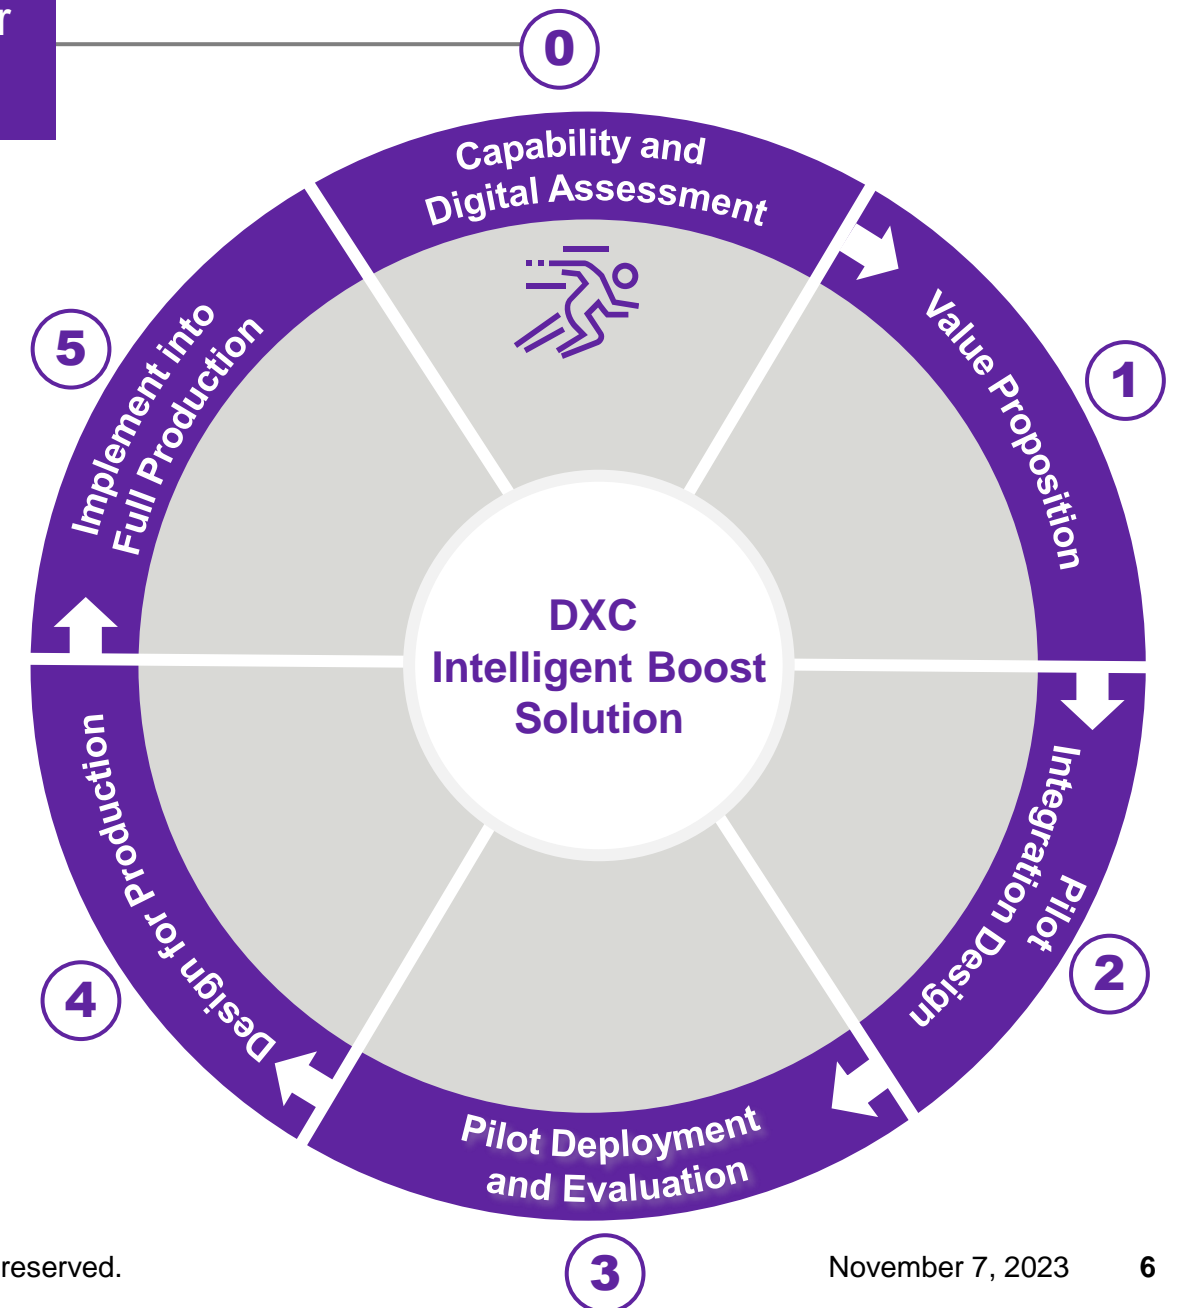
r

0

Capability and Digital Assessment

1

Value Proposition

2

Pilot Integration Design

3

Pilot Deployment and Evaluation

4

Design for Production

5

Implement into Full Production

DXC Intelligent Boost Solution

reserved.

November 7, 2023

6